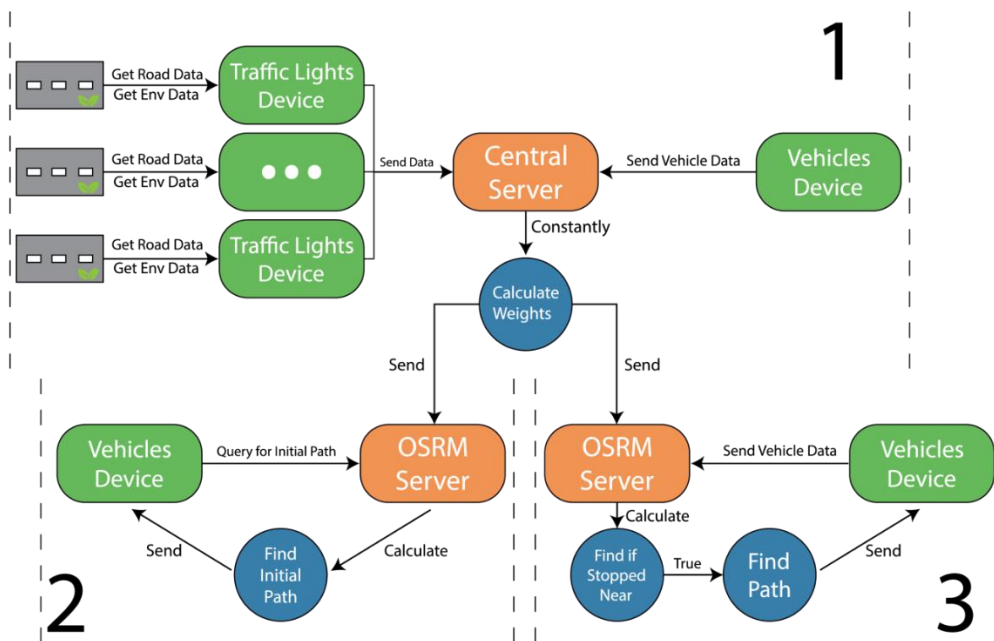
1

Get Road Data
Get Env Data
Traffic Lights Device

Get Road Data
Get Env Data
• • •

Get Road Data
Get Env Data
Traffic Lights Device

Send Data
Central Server
Send Vehicle Data
Vehicles Device

Constantly
Calculate Weights

Send
Send

Vehicles Device
Query for Initial Path
OSRM Server
Calculate
Find Initial Path
Send

2

OSRM Server
Send Vehicle Data
Vehicles Device
Calculate
Find if Stopped Near
True
Find Path
Send

3